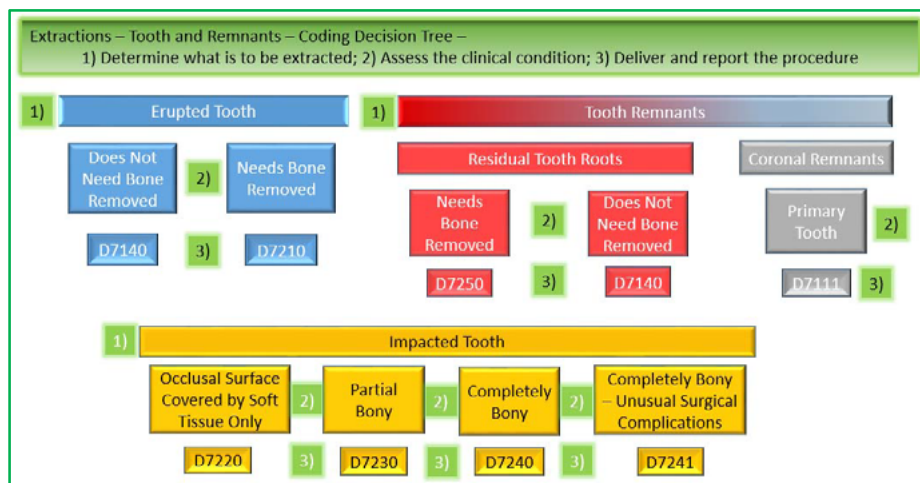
Extractions – Tooth and Remnants – Coding Decision Tree –
1) Determine what is to be extracted; 2) Assess the clinical condition; 3) Deliver and report the procedure

1) Erupted Tooth

Does Not Need Bone Removed
2)
Needs Bone Removed

D7140
3)
D7210

1) Tooth Remnants

Residual Tooth Roots

Needs Bone Removed
2)
Does Not Need Bone Removed

D7250
3)
D7140

Coronal Remnants

Primary Tooth
2)

D7111
3)

1) Impacted Tooth

Occlusal Surface Covered by Soft Tissue Only
2)
Partial Bony
2)
Completely Bony
2)
Completely Bony – Unusual Surgical Complications

D7220
3)
D7230
3)
D7240
3)
D7241